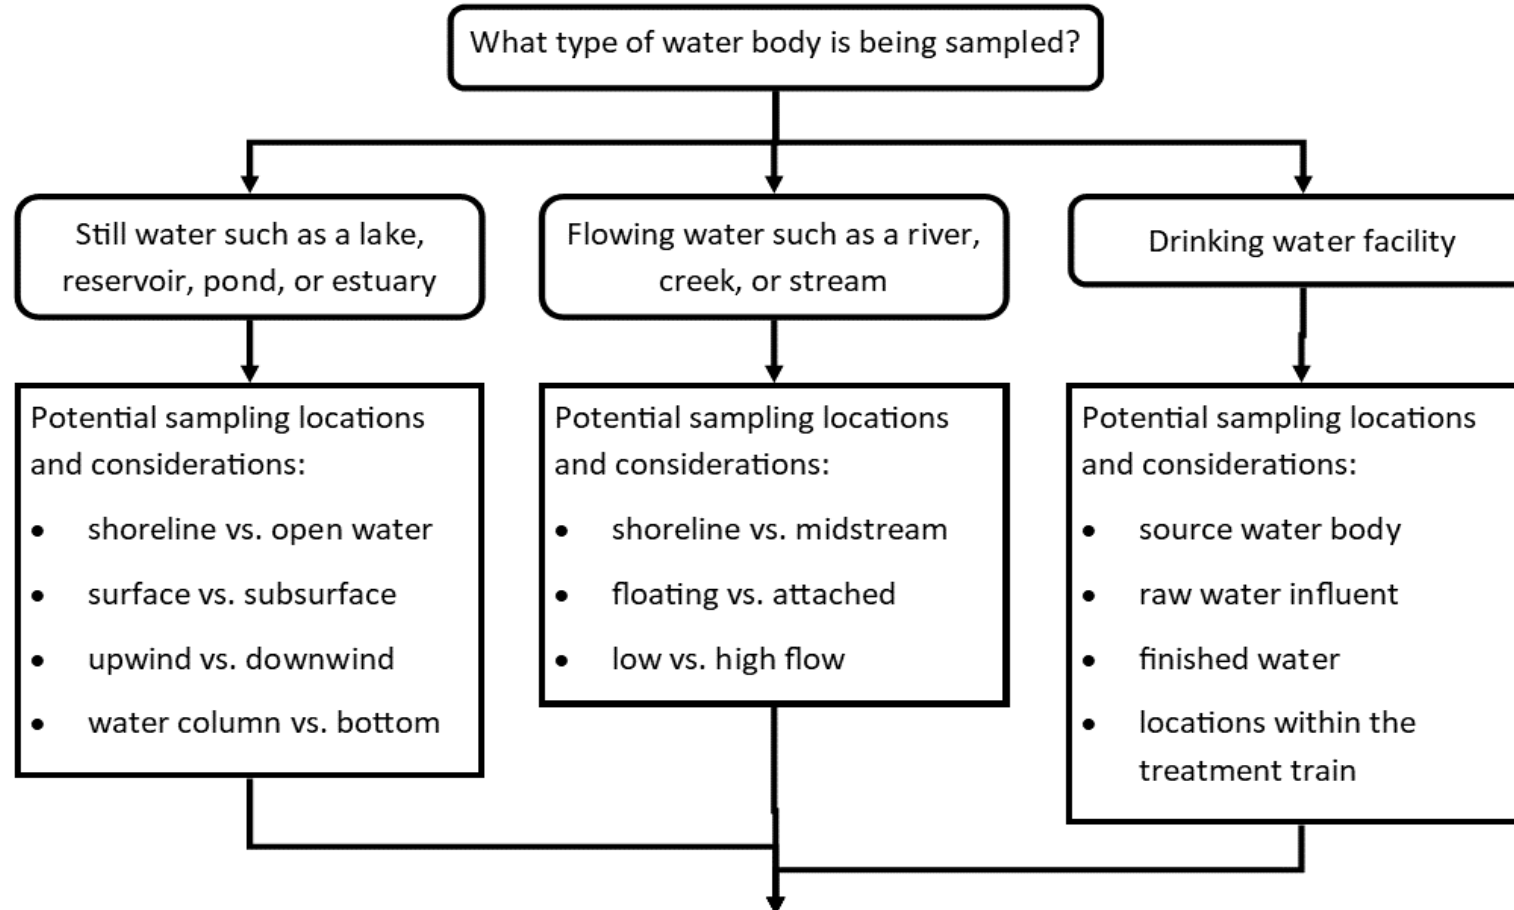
What type of water body is being sampled?

Still water such as a lake, reservoir, pond, or estuary

Flowing water such as a river, creek, or stream

Drinking water facility

Potential sampling locations and considerations:
- shoreline vs. open water
- surface vs. subsurface
- upwind vs. downwind
- water column vs. bottom

Potential sampling locations and considerations:
- shoreline vs. midstream
- floating vs. attached
- low vs. high flow

Potential sampling locations and considerations:
- source water body
- raw water influent
- finished water
- locations within the treatment train